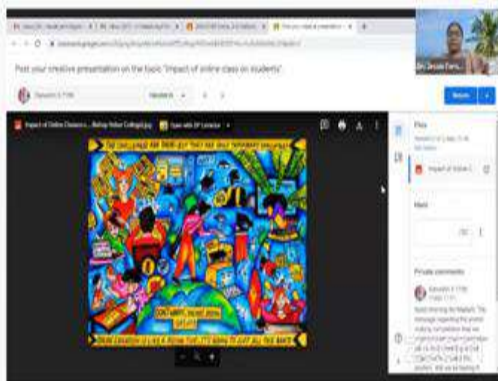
Post your creative presentation on the topic "Impact of online class on students".

Return

Impact of Online Classes o... Bethal Online College.jpg

Open with

THE CHALLENGE FOR THEIR LEFT THAT HAS ONLY TEMPORARY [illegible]

CONSTANTLY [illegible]

ONLINE EDUCATION IS LIKE A RISING TIDE, IT'S GOING TO LIFT ALL THE BOATS

Files

Impact of Online C...

Mark

Private comments

Dr. Devala Para...